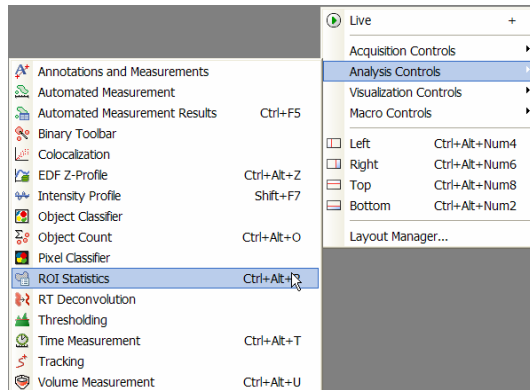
Live +

Acquisition Controls
Analysis Controls
Visualization Controls
Macro Controls

Left Ctrl+Alt+Num4
Right Ctrl+Alt+Num6
Top Ctrl+Alt+Num8
Bottom Ctrl+Alt+Num2

Layout Manager...

Annotations and Measurements
Automated Measurement
Automated Measurement Results Ctrl+F5
Binary Toolbar
Colocalization
EDF Z-Profile Ctrl+Alt+Z
Intensity Profile Shift+F7
Object Classifier
Object Count Ctrl+Alt+O
Pixel Classifier
ROI Statistics Ctrl+Alt+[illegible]
RT Deconvolution
Thresholding
Time Measurement Ctrl+Alt+T
Tracking
Volume Measurement Ctrl+Alt+U